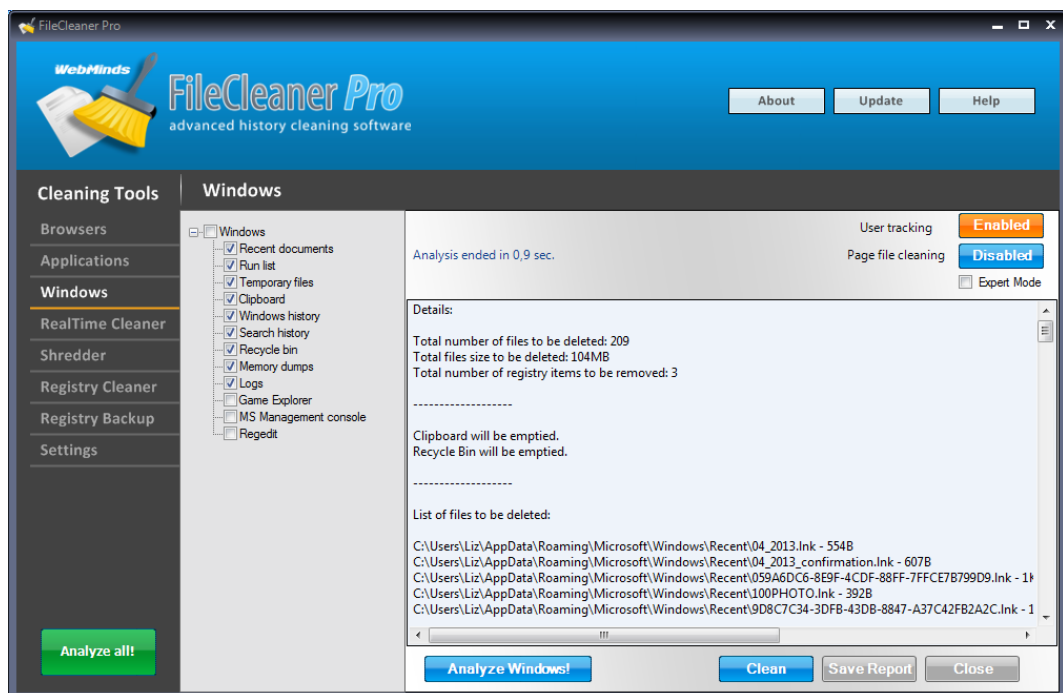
FileCleaner Pro

WebMinds

FileCleaner Pro
advanced history cleaning software

About
Update
Help

Cleaning Tools
Windows

Browsers
Applications
Windows
RealTime Cleaner
Shredder
Registry Cleaner
Registry Backup
Settings

Windows
Recent documents
Run list
Temporary files
Clipboard
Windows history
Search history
Recycle bin
Memory dumps
Logs
Game Explorer
MS Management console
Regedit

User tracking
Enabled
Analysis ended in 0,9 sec.
Page file cleaning
Disabled
Expert Mode

Details:

Total number of files to be deleted: 209
Total files size to be deleted: 104MB
Total number of registry items to be removed: 3

-------------------

Clipboard will be emptied.
Recycle Bin will be emptied.

-------------------

List of files to be deleted:

C:\Users\Liz\AppData\Roaming\Microsoft\Windows\Recent\04_2013.lnk - 554B
C:\Users\Liz\AppData\Roaming\Microsoft\Windows\Recent\04_2013_confirmation.lnk - 607B
C:\Users\Liz\AppData\Roaming\Microsoft\Windows\Recent\059A6DC6-8E9F-4CDF-88FF-7FFCE7B799D9.lnk - 1K
C:\Users\Liz\AppData\Roaming\Microsoft\Windows\Recent\100PHOTO.lnk - 392B
C:\Users\Liz\AppData\Roaming\Microsoft\Windows\Recent\9D8C7C34-3DFB-43DB-8847-A37C42FB2A2C.lnk - 1

Analyze all!
Analyze Windows!
Clean
Save Report
Close